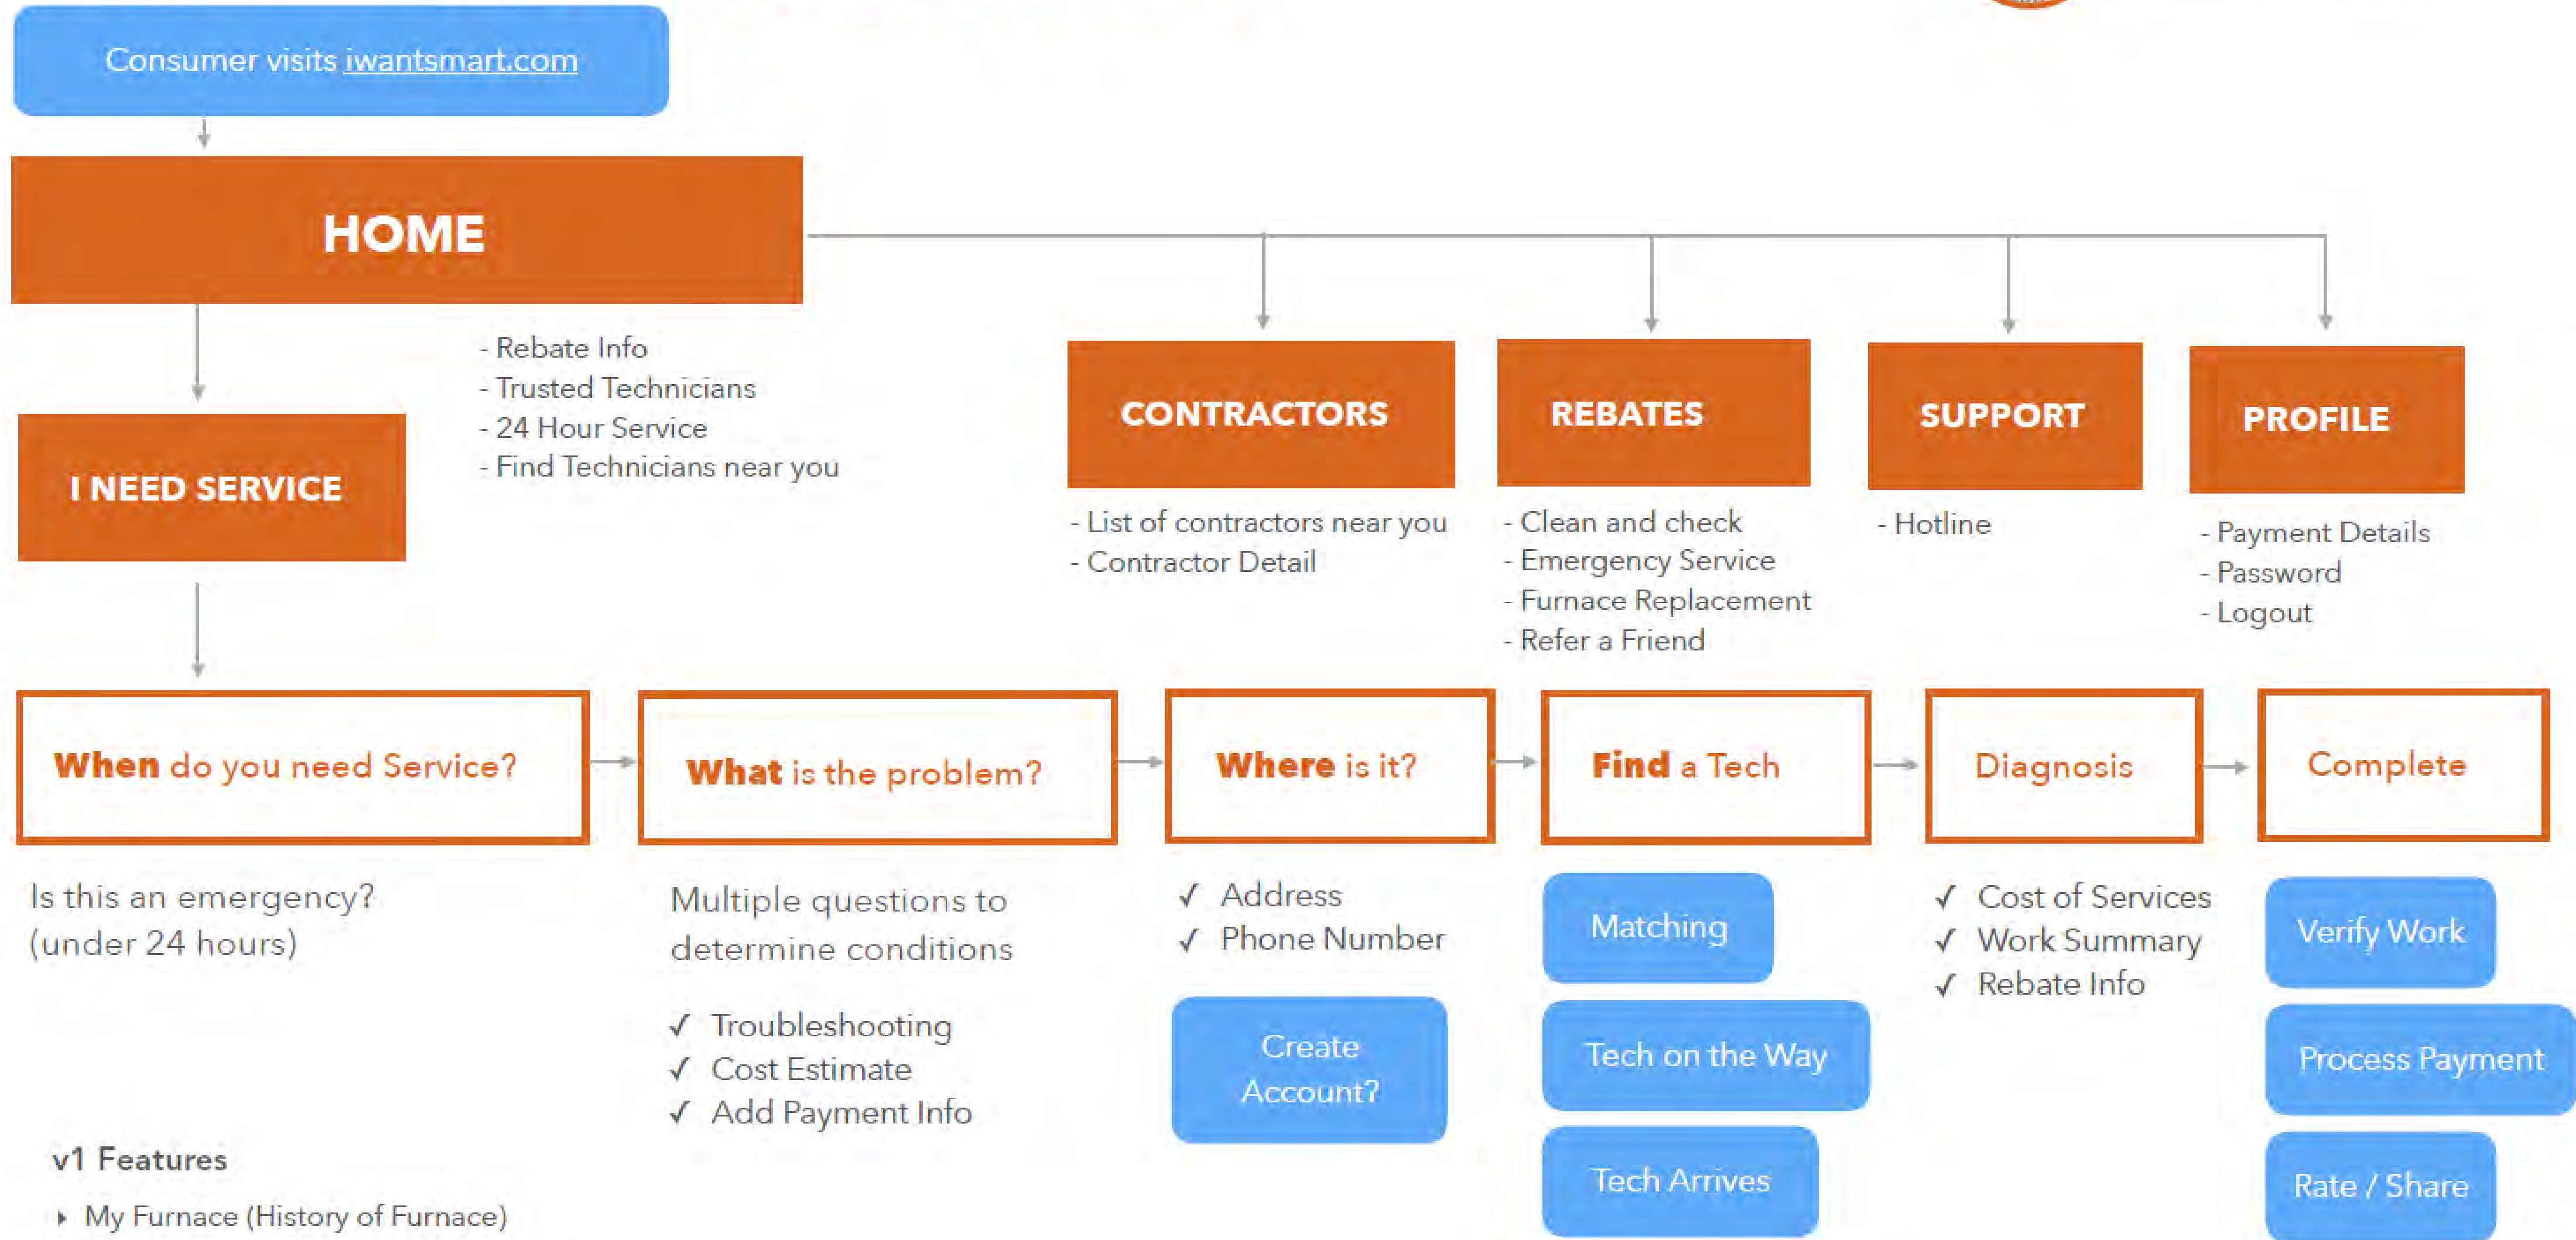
Consumer visits iwantsmart.com

HOME

- Rebate Info
- Trusted Technicians
- 24 Hour Service
- Find Technicians near you

CONTRACTORS

- List of contractors near you
- Contractor Detail

REBATES

- Clean and check
- Emergency Service
- Furnace Replacement
- Refer a Friend

SUPPORT

- Hotline

PROFILE

- Payment Details
- Password
- Logout

I NEED SERVICE

When do you need Service?

Is this an emergency? (under 24 hours)

What is the problem?

Multiple questions to determine conditions

✓ Troubleshooting
✓ Cost Estimate
✓ Add Payment Info

Where is it?

✓ Address
✓ Phone Number

Create Account?

Find a Tech

Matching

Tech on the Way

Tech Arrives

Diagnosis

✓ Cost of Services
✓ Work Summary
✓ Rebate Info

Complete

Verify Work

Process Payment

Rate / Share

v1 Features

My Furnace (History of Furnace)